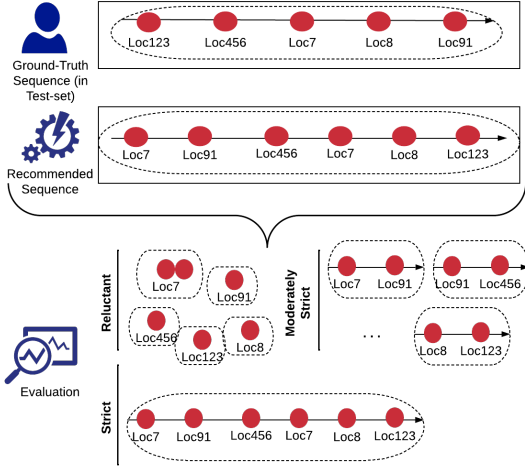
Loc123 Loc456 Loc7 Loc8 Loc91

Ground-Truth Sequence (in Test-set)

Loc7 Loc91 Loc456 Loc7 Loc8 Loc123

Recommended Sequence

Reluctant

Loc7

Loc91

Loc456

Loc123

Loc8

Moderately Strict

Loc7 Loc91

Loc91 Loc456

...

Loc8 Loc123

Evaluation

Strict

Loc7 Loc91 Loc456 Loc7 Loc8 Loc123